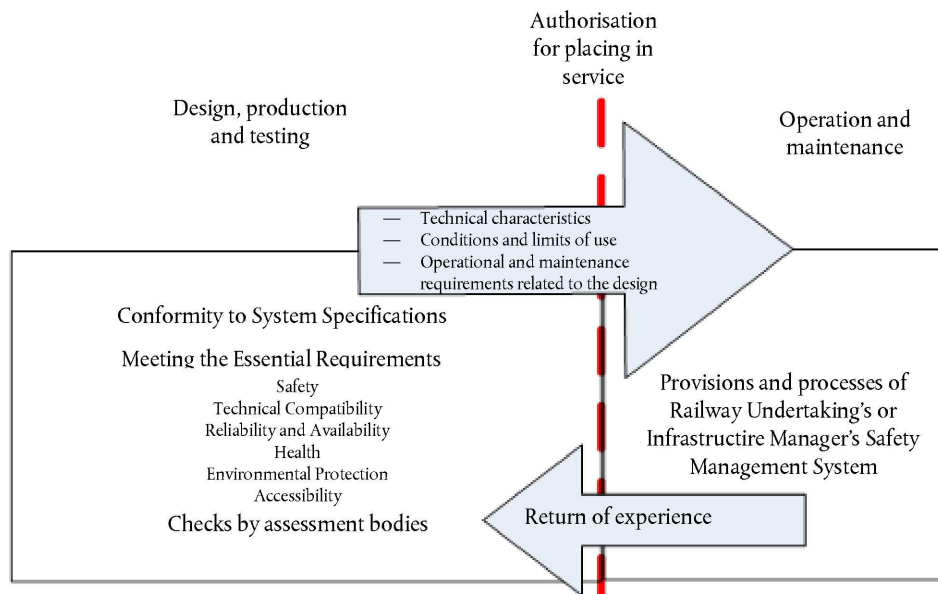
Authorisation for placing in service

Design, production and testing

Operation and maintenance

— Technical characteristics
— Conditions and limits of use
— Operational and maintenance requirements related to the design

Conformity to System Specifications

Meeting the Essential Requirements
Safety
Technical Compatibility
Reliability and Availability
Health
Environmental Protection
Accessibility

Checks by assessment bodies

Provisions and processes of Railway Undertaking's or Infrastructire Manager's Safety Management System

Return of experience